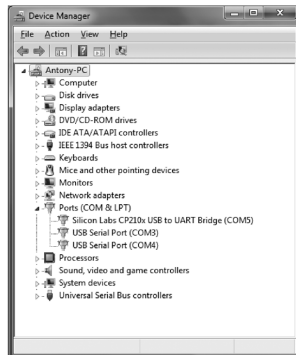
Device Manager

File Action View Help

Antony-PC
Computer
Disk drives
Display adapters
DVD/CD-ROM drives
IDE ATA/ATAPI controllers
IEEE 1394 Bus host controllers
Keyboards
Mice and other pointing devices
Monitors
Network adapters
Ports (COM & LPT)
Silicon Labs CP210x USB to UART Bridge (COM5)
USB Serial Port (COM3)
USB Serial Port (COM4)
Processors
Sound, video and game controllers
System devices
Universal Serial Bus controllers